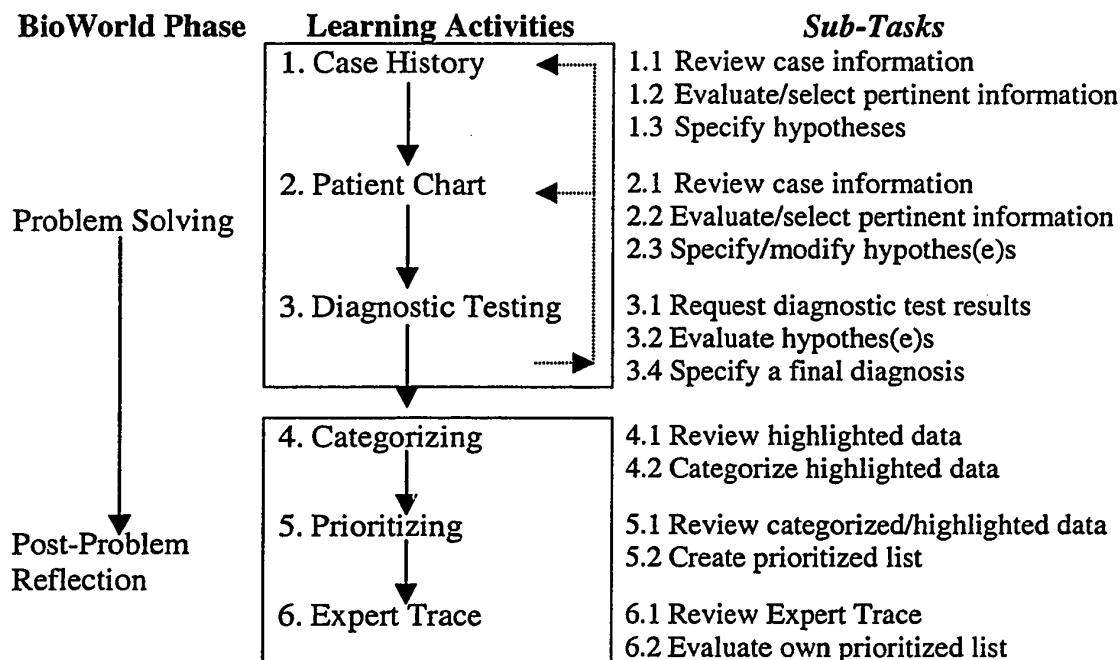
BioWorld Phase

Problem Solving

Post-Problem Reflection

Learning Activities

1. Case History

2. Patient Chart

3. Diagnostic Testing

4. Categorizing

5. Prioritizing

6. Expert Trace

*Sub-Tasks*

1.1 Review case information
1.2 Evaluate/select pertinent information
1.3 Specify hypotheses

2.1 Review case information
2.2 Evaluate/select pertinent information
2.3 Specify/modify hypothes(e)s

3.1 Request diagnostic test results
3.2 Evaluate hypothes(e)s
3.4 Specify a final diagnosis

4.1 Review highlighted data
4.2 Categorize highlighted data

5.1 Review categorized/highlighted data
5.2 Create prioritized list

6.1 Review Expert Trace
6.2 Evaluate own prioritized list